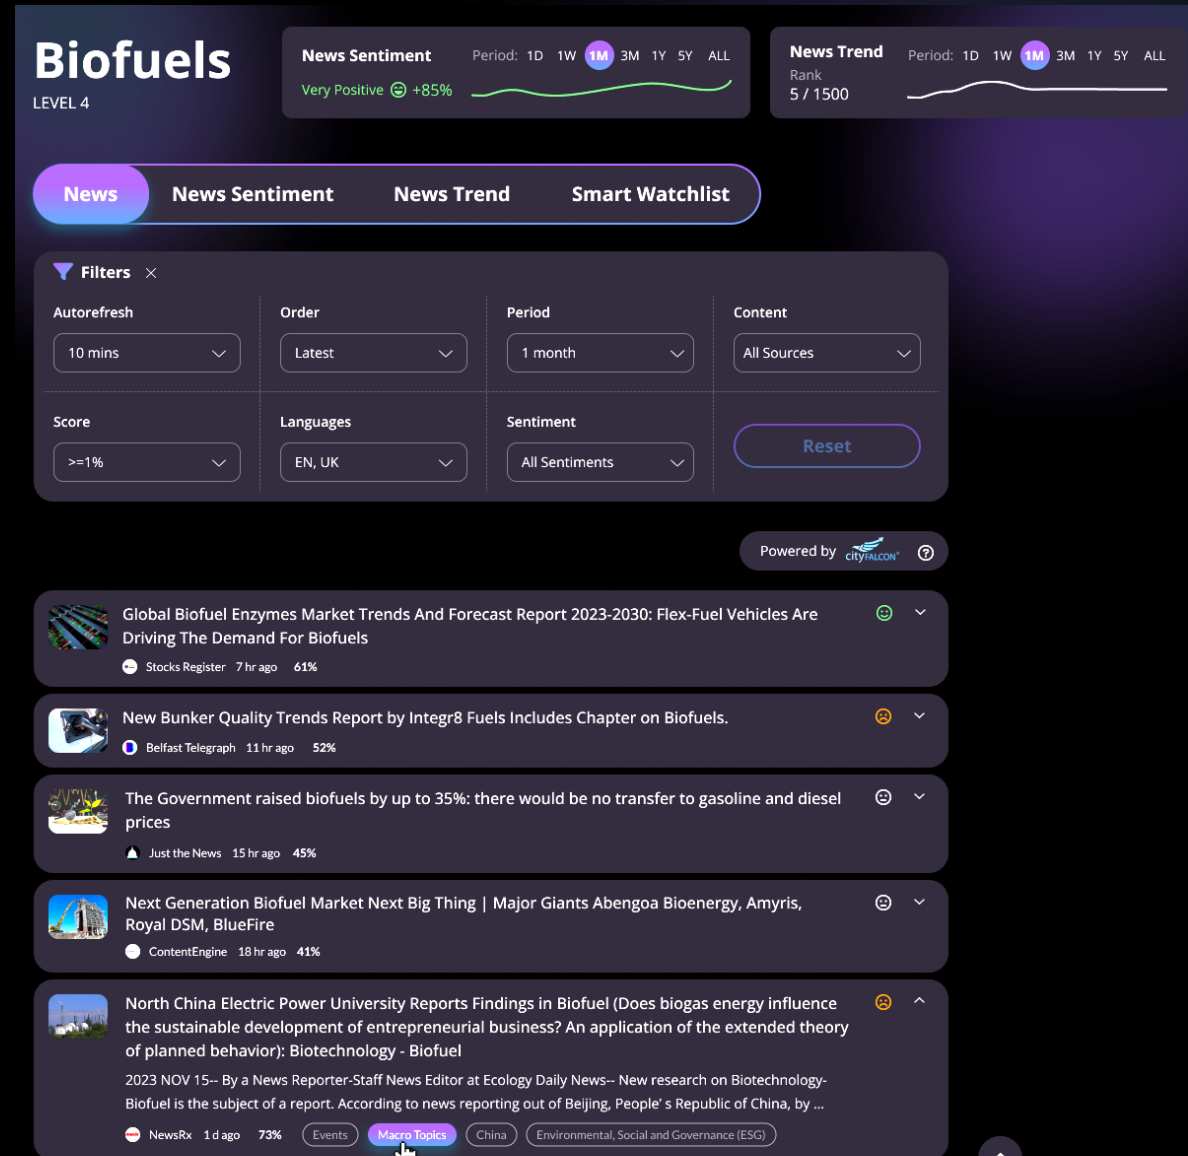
Biofuels
LEVEL 4

News Sentiment
Period: 1D 1W 1M 3M 1Y 5Y ALL
Very Positive +85%

News Trend
Rank
5 / 1500
Period: 1D 1W 1M 3M 1Y 5Y ALL

News | News Sentiment | News Trend | Smart Watchlist

Filters ×

Autorefresh
10 mins

Order
Latest

Period
1 month

Content
All Sources

Score
>=1%

Languages
EN, UK

Sentiment
All Sentiments

Reset

Powered by cityFALCON

Global Biofuel Enzymes Market Trends And Forecast Report 2023-2030: Flex-Fuel Vehicles Are Driving The Demand For Biofuels
Stocks Register 7 hr ago 61%

New Bunker Quality Trends Report by Integr8 Fuels Includes Chapter on Biofuels.
Belfast Telegraph 11 hr ago 52%

The Government raised biofuels by up to 35%: there would be no transfer to gasoline and diesel prices
Just the News 15 hr ago 45%

Next Generation Biofuel Market Next Big Thing | Major Giants Abengoa Bioenergy, Amyris, Royal DSM, BlueFire
ContentEngine 18 hr ago 41%

North China Electric Power University Reports Findings in Biofuel (Does biogas energy influence the sustainable development of entrepreneurial business? An application of the extended theory of planned behavior): Biotechnology - Biofuel
2023 NOV 15-- By a News Reporter-Staff News Editor at Ecology Daily News-- New research on Biotechnology-Biofuel is the subject of a report. According to news reporting out of Beijing, People' s Republic of China, by ...
NewsRx 1 d ago 73% Events Macro Topics China Environmental, Social and Governance (ESG)